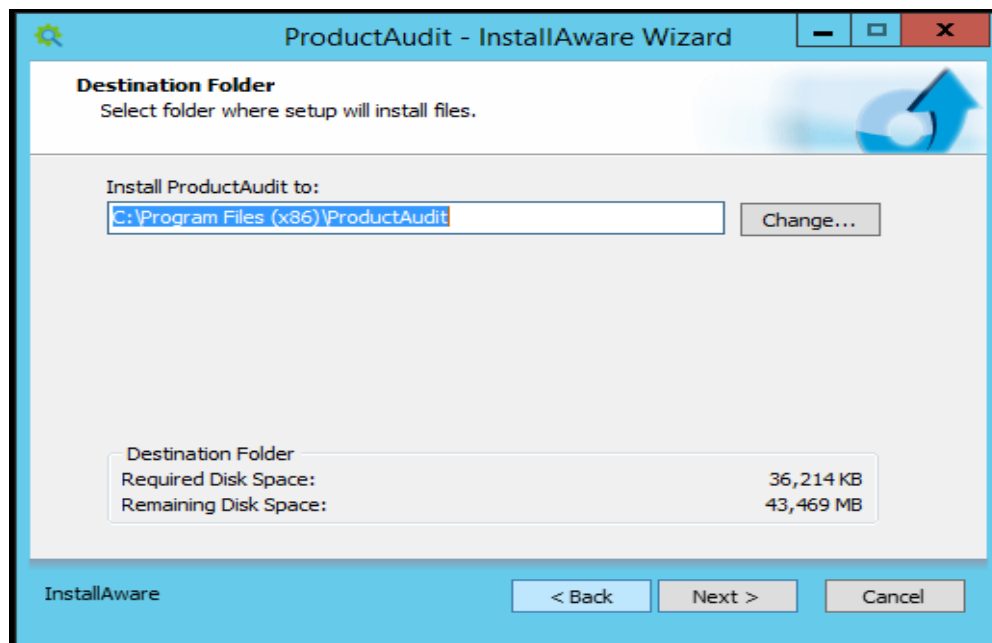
ProductAudit - InstallAware Wizard

Destination Folder
Select folder where setup will install files.

Install ProductAudit to:
C:\Program Files (x86)\ProductAudit
Change...

Destination Folder
| | |
|---|---|
| Required Disk Space: | 36,214 KB |
| Remaining Disk Space: | 43,469 MB |

InstallAware
< Back
Next >
Cancel